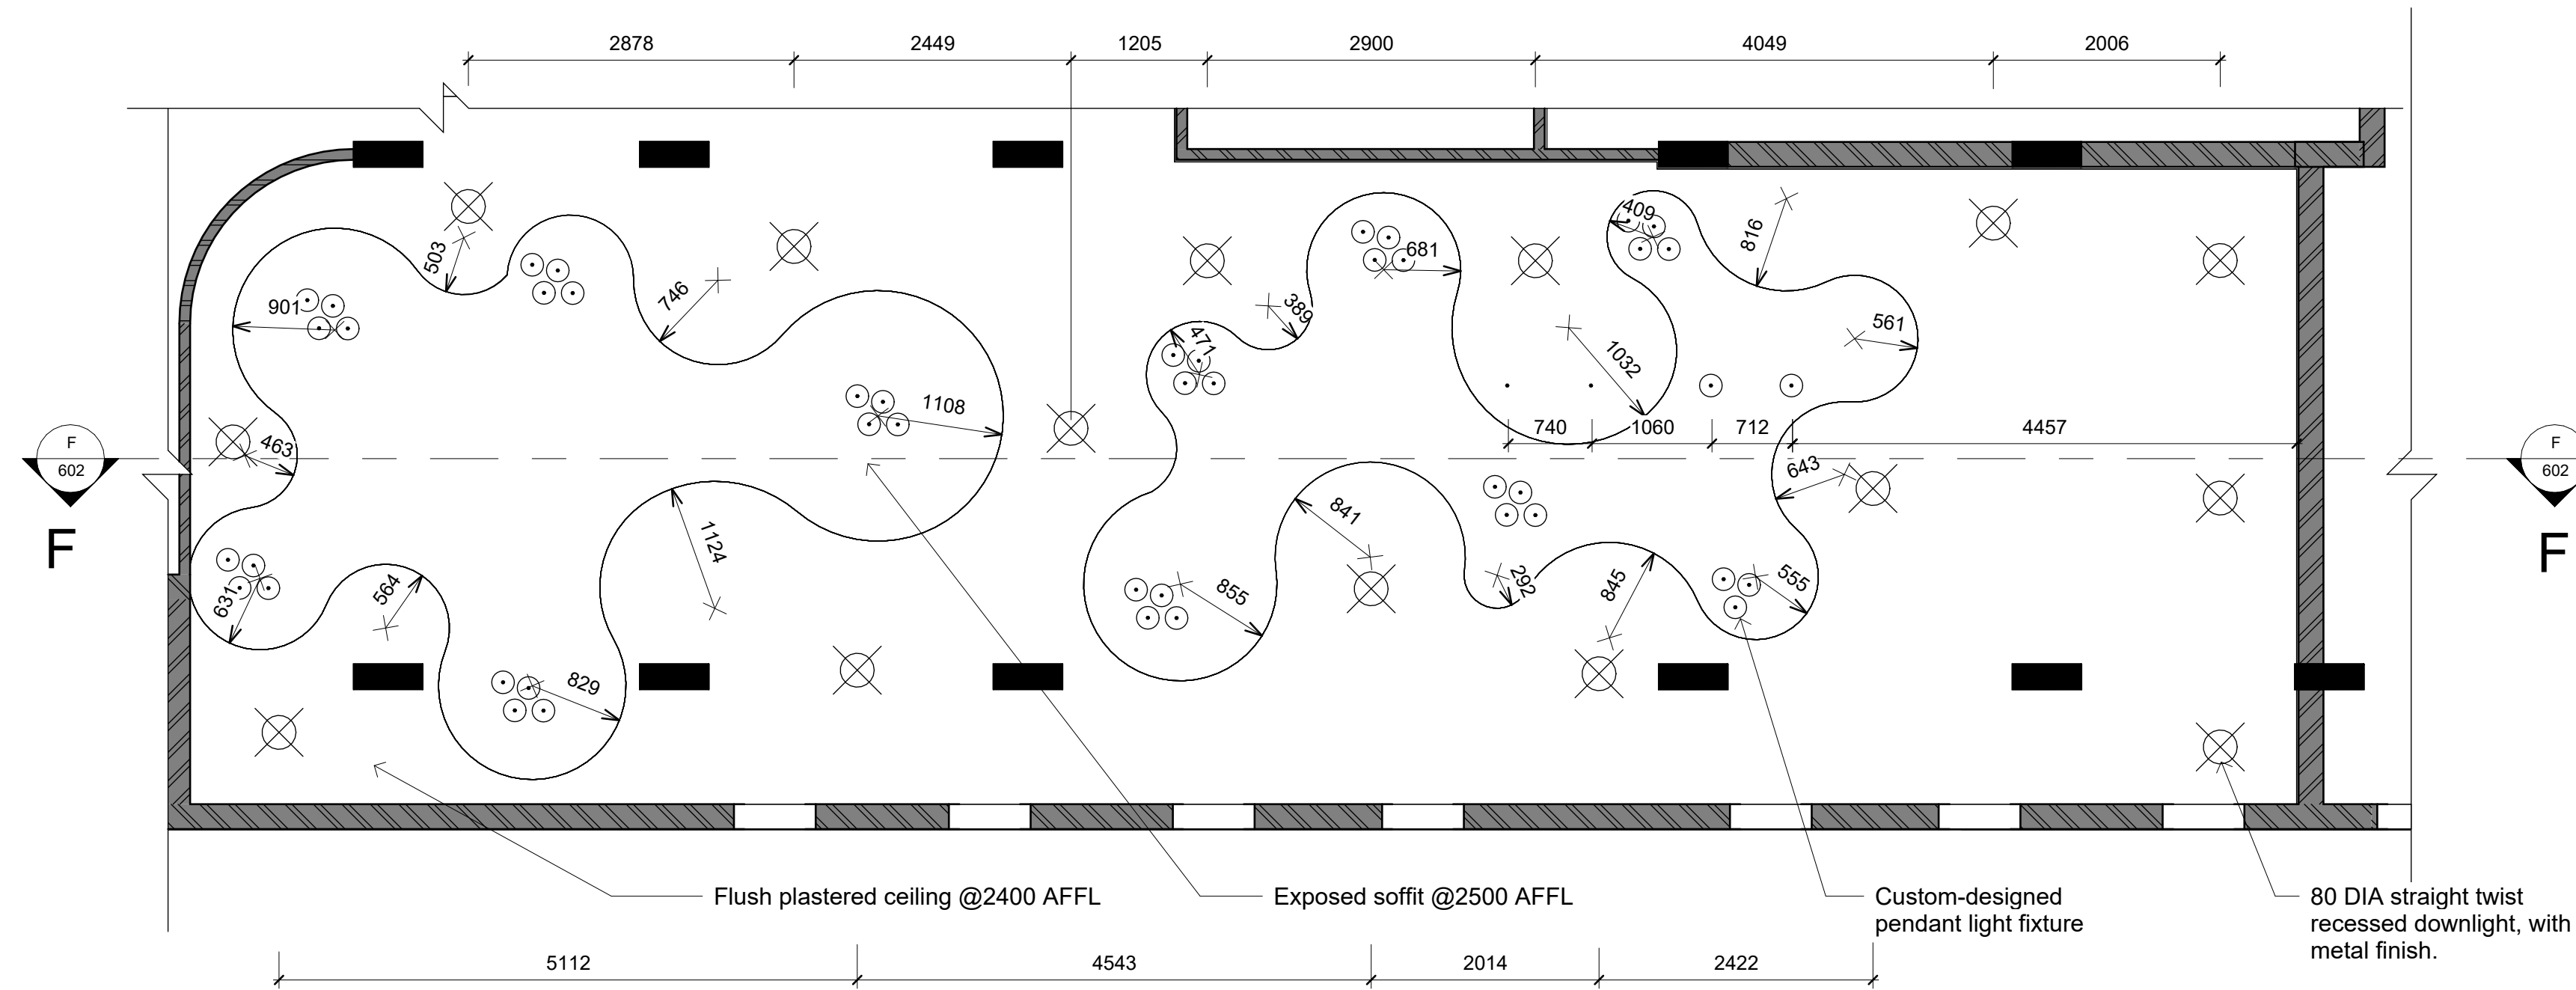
2878 2449 1205 2900 4049 2006

503 746 901 1108 463 1124 631 564 829

389 681 409 816 471 561 1032 740 1060 712 4457 643 841 855 292 845 555

F 602 F

F 602 F

Flush plastered ceiling @2400 AFFL

Exposed soffit @2500 AFFL

Custom-designed pendant light fixture

80 DIA straight twist recessed downlight, with metal finish.

5112 4543 2014 2422